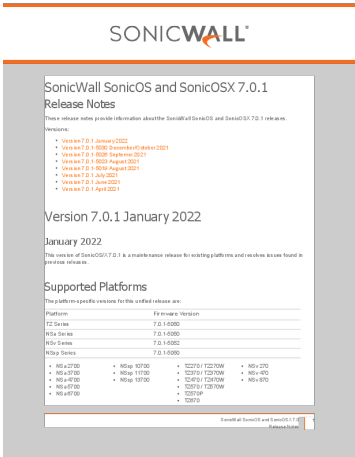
SONICWALL

SonicWall SonicOS and SonicOSX 7.0.1 Release Notes

These release notes provide information about the SonicWall SonicOS and SonicOSX 7.0.1 releases.

Versions:

- Version 7.0.1 January 2022
- Version 7.0.1-5030 December/October 2021
- Version 7.0.1-5025 September 2021
- Version 7.0.1-5023 August 2021
- Version 7.0.1-5019 August 2021
- Version 7.0.1 July 2021
- Version 7.0.1 June 2021
- Version 7.0.1 April 2021

Version 7.0.1 January 2022

January 2022

This version of SonicOS 7.0.1 is a maintenance release for existing platforms and resolves issues found in previous releases.

Supported Platforms

The platform-specific versions for this unified release are:

| Platform | Firmware Version |
|---|---|
| TZ Series | 7.0.1-5080 |
| NSa Series | 7.0.1-5080 |
| NSv Series | 7.0.1-5082 |
| NSsp Series | 7.0.1-5080 |

- NSa 2700
- NSa 3700
- NSa 4700
- NSa 5700
- NSa 6700

- NSsp 10700
- NSsp 11700
- NSsp 13700

- TZ270 / TZ270W
- TZ370 / TZ370W
- TZ470 / TZ470W
- TZ570 / TZ570W
- TZ570P
- TZ670

- NSv 270
- NSv 470
- NSv 870

SonicWall SonicOS and SonicOSX 7.0.1 Release Notes